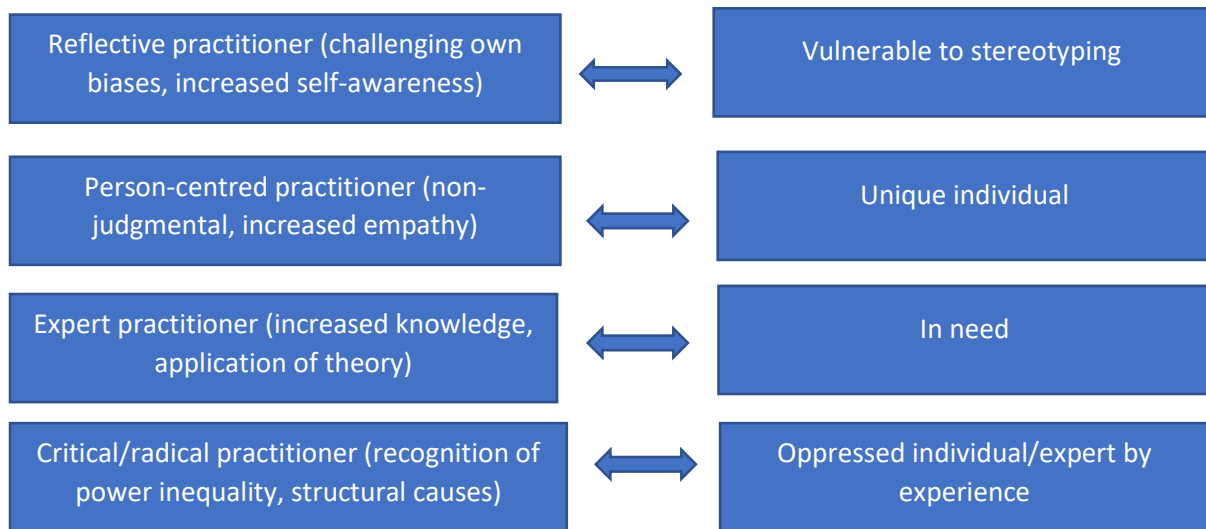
Reflective practitioner (challenging own biases, increased self-awareness)

Vulnerable to stereotyping

Person-centred practitioner (non-judgmental, increased empathy)

Unique individual

Expert practitioner (increased knowledge, application of theory)

In need

Critical/radical practitioner (recognition of power inequality, structural causes)

Oppressed individual/expert by experience